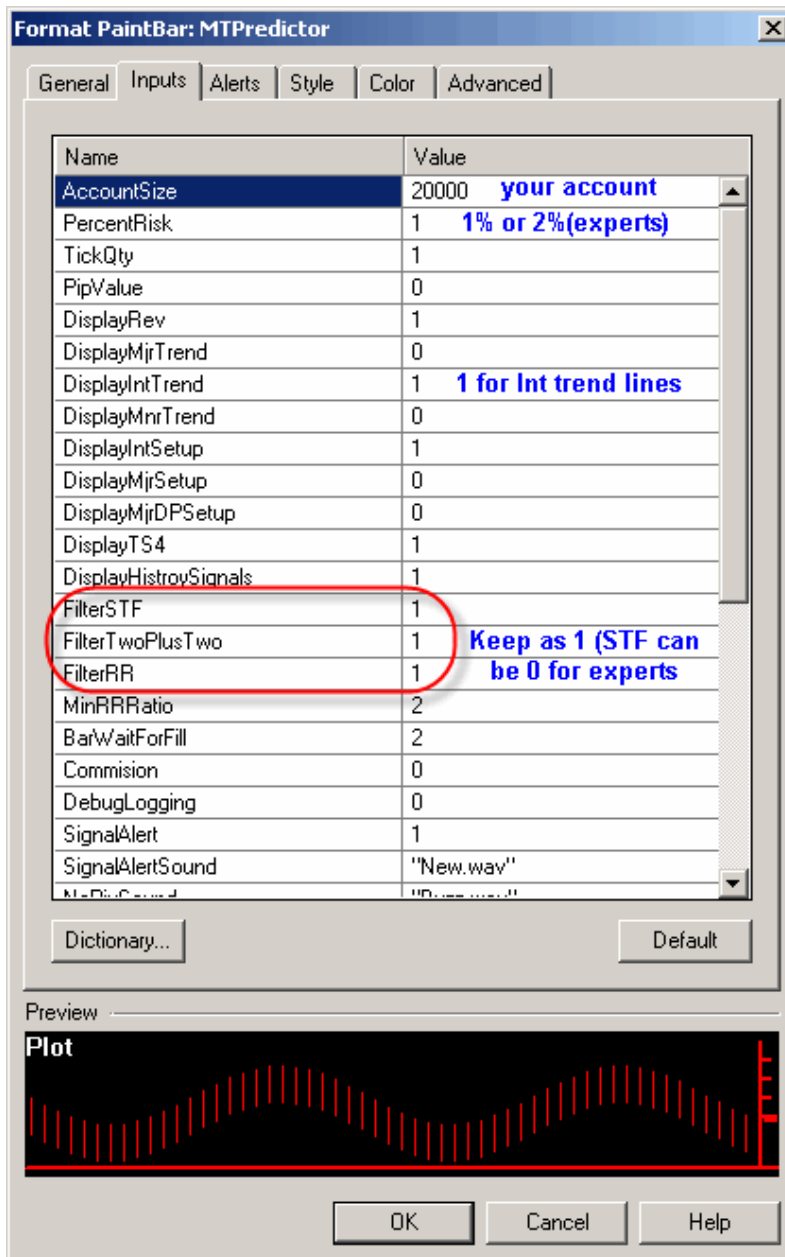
Format PaintBar: MTPredictor
×

General | Inputs | Alerts | Style | Color | Advanced

| Name | Value |
|---|---|
| AccountSize | 20000 your account |
| PercentRisk | 1 1% or 2%(experts) |
| TickQty | 1 |
| PipValue | 0 |
| DisplayRev | 1 |
| DisplayMjrTrend | 0 |
| DisplayIntTrend | 1 1 for Int trend lines |
| DisplayMnrTrend | 0 |
| DisplayIntSetup | 1 |
| DisplayMjrSetup | 0 |
| DisplayMjrDPSetup | 0 |
| DisplayTS4 | 1 |
| DisplayHistroySignals | 1 |
| FilterSTF | 1 |
| FilterTwoPlusTwo | 1 Keep as 1 (STF can |
| FilterRR | 1 be 0 for experts |
| MinRRRatio | 2 |
| BarWaitForFill | 2 |
| Commision | 0 |
| DebugLogging | 0 |
| SignalAlert | 1 |
| SignalAlertSound | "New.wav" |
| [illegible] | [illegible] |

Dictionary...
Default

Preview
Plot

OK
Cancel
Help